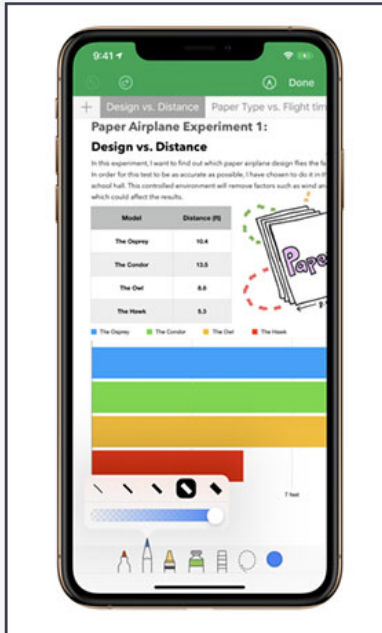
9:41

Done

+ Design vs. Distance Paper Type vs. Flight tim

Paper Airplane Experiment 1:

Design vs. Distance

In this experiment, I want to find out which paper airplane design flies the fa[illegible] In order for this test to be as accurate as possible, I have chosen to do it in th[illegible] school hall. This controlled environment will remove factors such as wind an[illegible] which could affect the results.

| Model | Distance (ft) |
|---|---|
| The Osprey | 10.4 |
| The Condor | 13.5 |
| The Owl | 8.6 |
| The Hawk | 5.3 |

Pape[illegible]

The Osprey The Condor The Owl The Hawk

7 feet